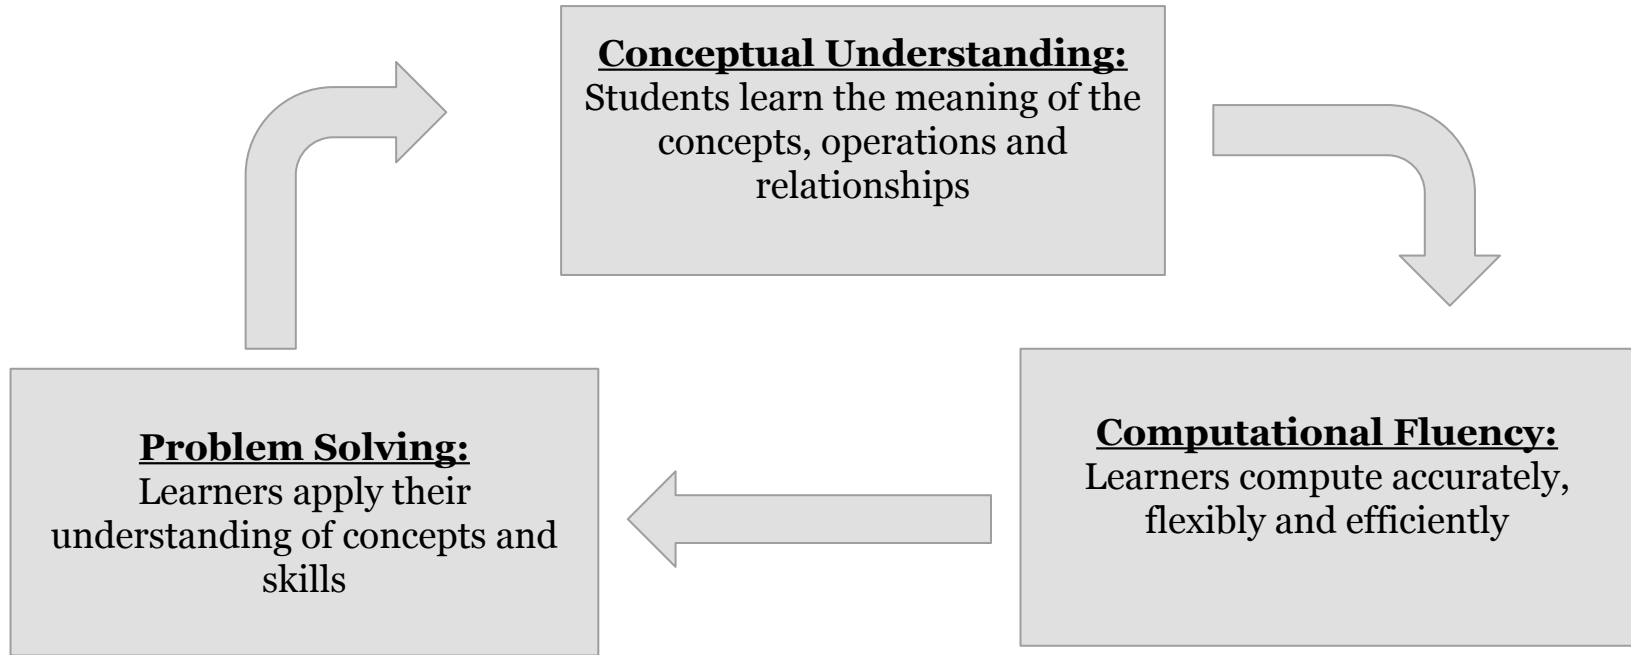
Conceptual Understanding:
Students learn the meaning of the concepts, operations and relationships

Computational Fluency:
Learners compute accurately, flexibly and efficiently

Problem Solving:
Learners apply their understanding of concepts and skills